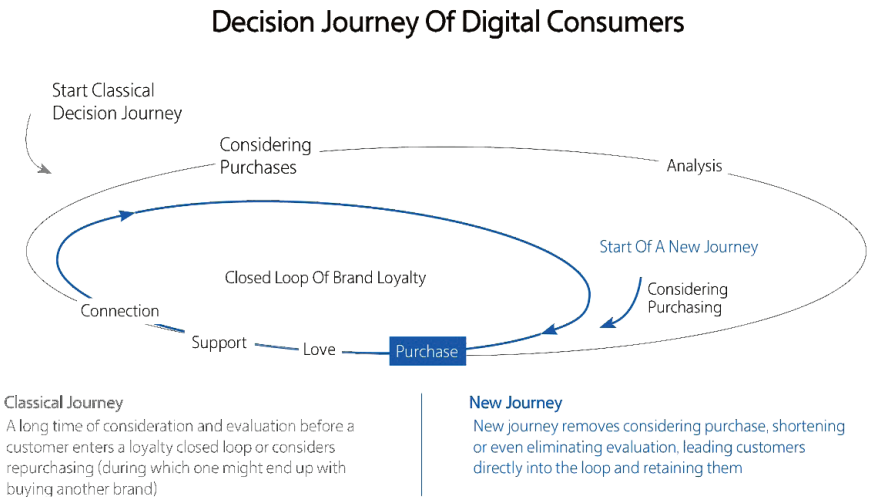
Decision Journey Of Digital Consumers

Start Classical Decision Journey

Considering Purchases

Analysis

Start Of A New Journey

Closed Loop Of Brand Loyalty

Considering Purchasing

Connection

Support

Love

Purchase

Classical Journey
A long time of consideration and evaluation before a customer enters a loyalty closed loop or considers repurchasing (during which one might end up with buying another brand)

New Journey
New journey removes considering purchase, shortening or even eliminating evaluation, leading customers directly into the loop and retaining them